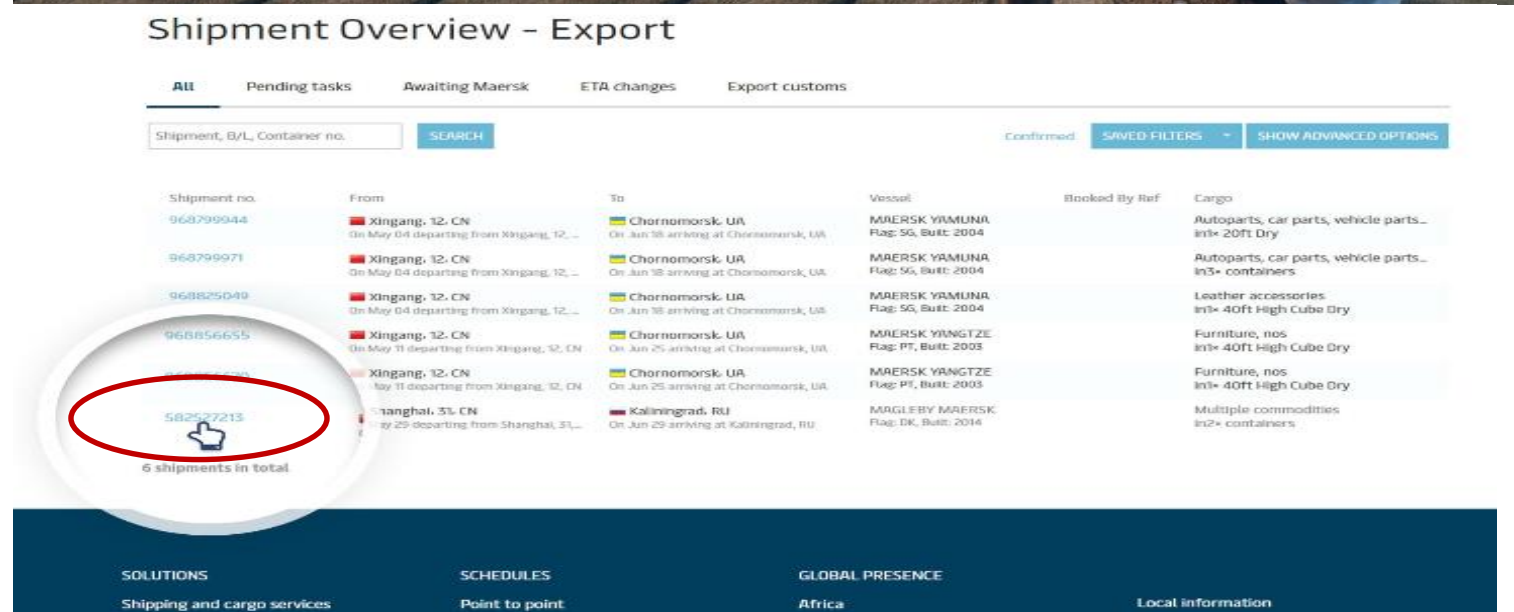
Shipment Overview - Export

All | Pending tasks | Awaiting Maersk | ETA changes | Export customs

Shipment, B/L, Container no. | SEARCH

Confirmed | SAVED FILTERS | SHOW ADVANCED OPTIONS

| Shipment no. | From | To | Vessel | Booked By Ref | Cargo |
|---|---|---|---|---|---|
| 968799944 | Xingang, 12, CN On May 04 departing from Xingang, 12, ... | Chornomorsk, UA On Jun 18 arriving at Chornomorsk, UA | MAERSK YAMUNA Flag: SG, Built: 2004 | | Autoparts, car parts, vehicle parts... in1× 20ft Dry |
| 968799971 | Xingang, 12, CN On May 04 departing from Xingang, 12, ... | Chornomorsk, UA On Jun 18 arriving at Chornomorsk, UA | MAERSK YAMUNA Flag: SG, Built: 2004 | | Autoparts, car parts, vehicle parts... in3× containers |
| 968825049 | Xingang, 12, CN On May 04 departing from Xingang, 12, ... | Chornomorsk, UA On Jun 18 arriving at Chornomorsk, UA | MAERSK YAMUNA Flag: SG, Built: 2004 | | Leather accessories in1× 40ft High Cube Dry |
| 968856655 | Xingang, 12, CN On May 11 departing from Xingang, 12, CN | Chornomorsk, UA On Jun 25 arriving at Chornomorsk, UA | MAERSK YANGTZE Flag: PT, Built: 2003 | | Furniture, nos in1× 40ft High Cube Dry |
| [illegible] | Xingang, 12, CN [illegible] 11 departing from Xingang, 12, CN | Chornomorsk, UA On Jun 25 arriving at Chornomorsk, UA | MAERSK YANGTZE Flag: PT, Built: 2003 | | Furniture, nos in1× 40ft High Cube Dry |
| 582527213 | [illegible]hanghai, 31, CN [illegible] 29 departing from Shanghai, 31,... | Kaliningrad, RU On Jun 29 arriving at Kaliningrad, RU | MAGLEBY MAERSK Flag: DK, Built: 2014 | | Multiple commodities in2× containers |

6 shipments in total

SOLUTIONS
Shipping and cargo services

SCHEDULES
Point to point

GLOBAL PRESENCE
Africa

Local information